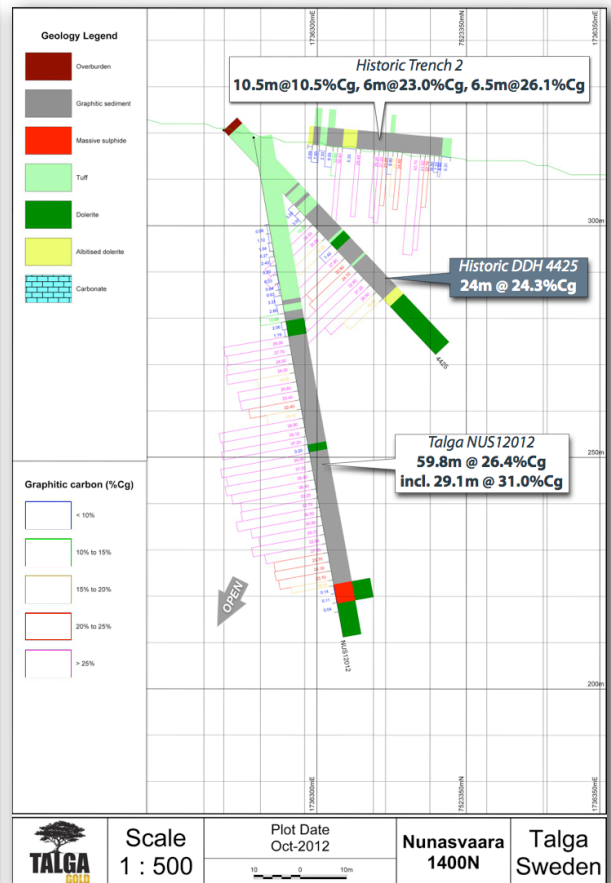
Geology Legend

Overburden

Graphitic sediment

Massive sulphide

Tuff

Dolerite

Albitised dolerite

Carbonate

Graphitic carbon (%Cg)

< 10%

10% to 15%

15% to 20%

20% to 25%

> 25%

1736300mE

7523350mN

1736350mE

Historic Trench 2
10.5m@10.5%Cg, 6m@23.0%Cg, 6.5m@26.1%Cg

300m

Historic DDH 4425
24m @ 24.3%Cg

4425

Talga NUS12012
59.8m @ 26.4%Cg
incl. 29.1m @ 31.0%Cg

250m

OPEN

NUS12012

200m

1736300mE

7523350mN

1736350mE

TALGA GOLD

Scale
1 : 500

Plot Date
Oct-2012

10 0 10m

Nunasvaara
1400N

Talga
Sweden